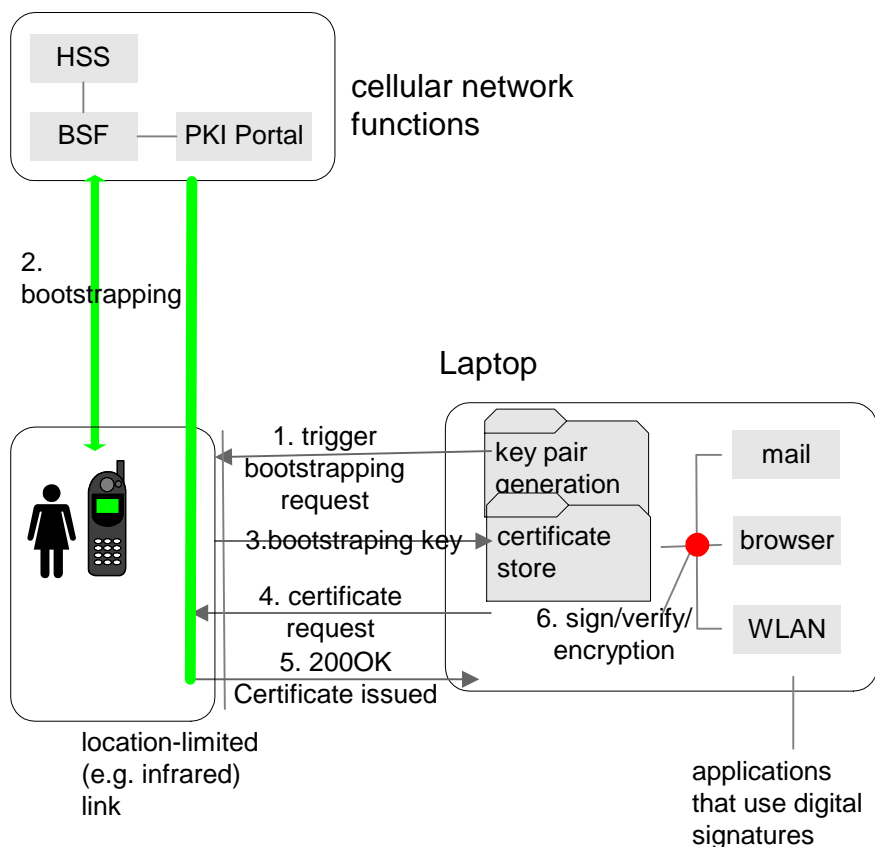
HSS

BSF

PKI Portal

cellular network functions

2. bootstrapping

Laptop

1. trigger bootstrapping request

key pair generation

certificate store

mail

browser

WLAN

3.bootstraping key

4. certificate request

6. sign/verify/ encryption

5. 200OK Certificate issued

location-limited (e.g. infrared) link

applications that use digital signatures